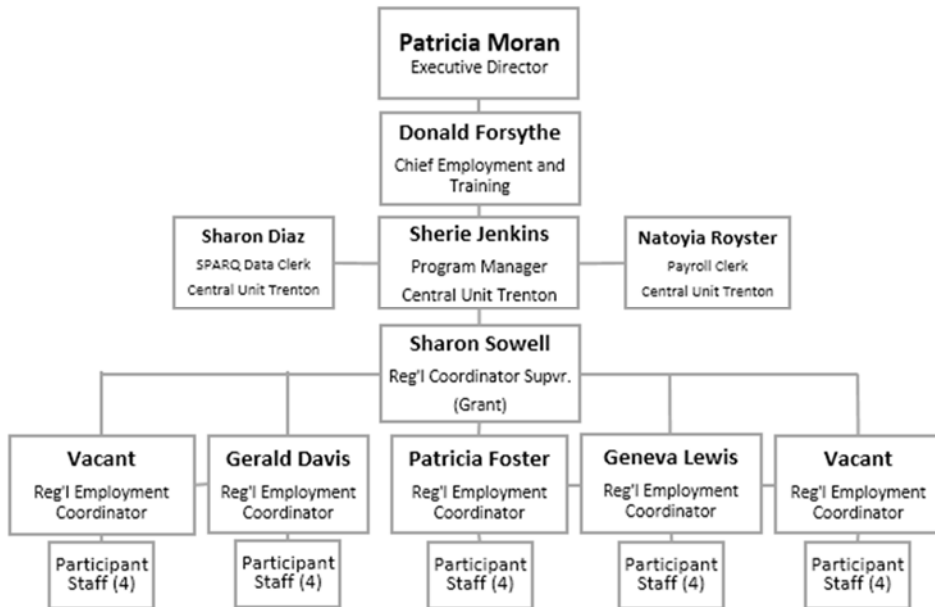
Patricia Moran
Executive Director

Donald Forsythe
Chief Employment and Training

Sharon Diaz
SPARQ Data Clerk
Central Unit Trenton

Sherie Jenkins
Program Manager
Central Unit Trenton

Natoyia Royster
Payroll Clerk
Central Unit Trenton

Sharon Sowell
Reg'l Coordinator Supvr.
(Grant)

Vacant
Reg'l Employment Coordinator

Participant Staff (4)

Gerald Davis
Reg'l Employment Coordinator

Participant Staff (4)

Patricia Foster
Reg'l Employment Coordinator

Participant Staff (4)

Geneva Lewis
Reg'l Employment Coordinator

Participant Staff (4)

Vacant
Reg'l Employment Coordinator

Participant Staff (4)